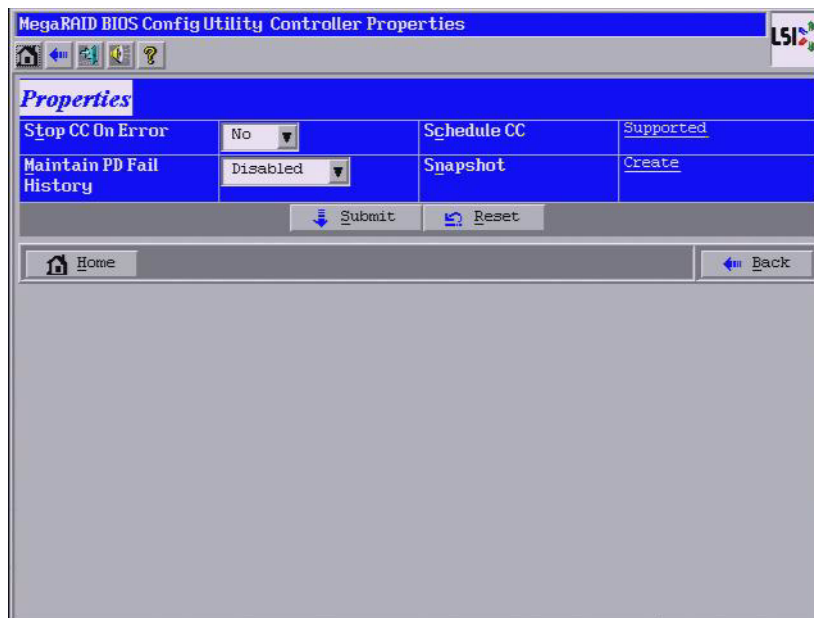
MegaRAID BIOS Config Utility Controller Properties

LSI

?

Properties

| Stop CC On Error | No | Schedule CC | Supported |
|---|---|---|---|
| Maintain PD Fail History | Disabled | Snapshot | Create |

Submit
Reset

Home
Back